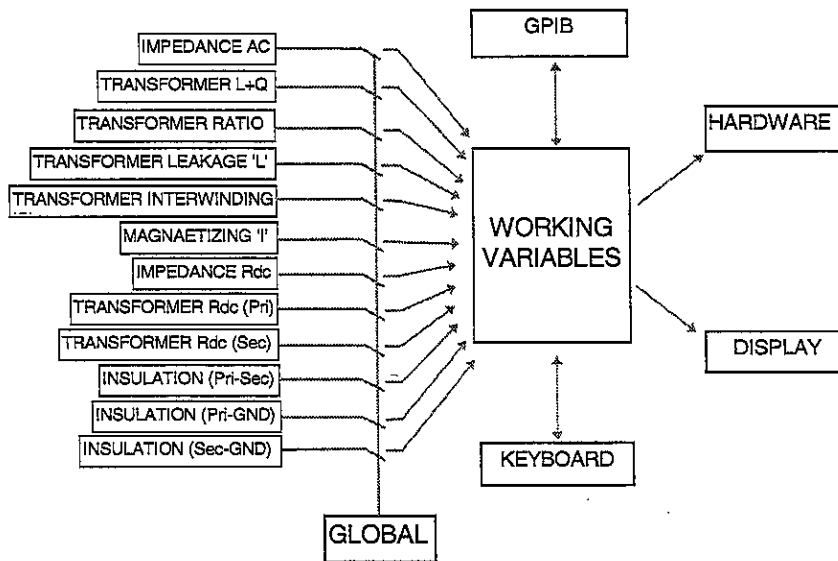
IMPEDANCE AC

TRANSFORMER L+Q

TRANSFORMER RATIO

TRANSFORMER LEAKAGE 'L'

TRANSFORMER INTERWINDING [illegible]

MAGNAETIZING 'I'

IMPEDANCE Rdc

TRANSFORMER Rdc (Pri)

TRANSFORMER Rdc (Sec)

INSULATION (Pri-Sec)

INSULATION (Pri-GND)

INSULATION (Sec-GND)

GLOBAL

GPIB

WORKING VARIABLES

KEYBOARD

HARDWARE

DISPLAY